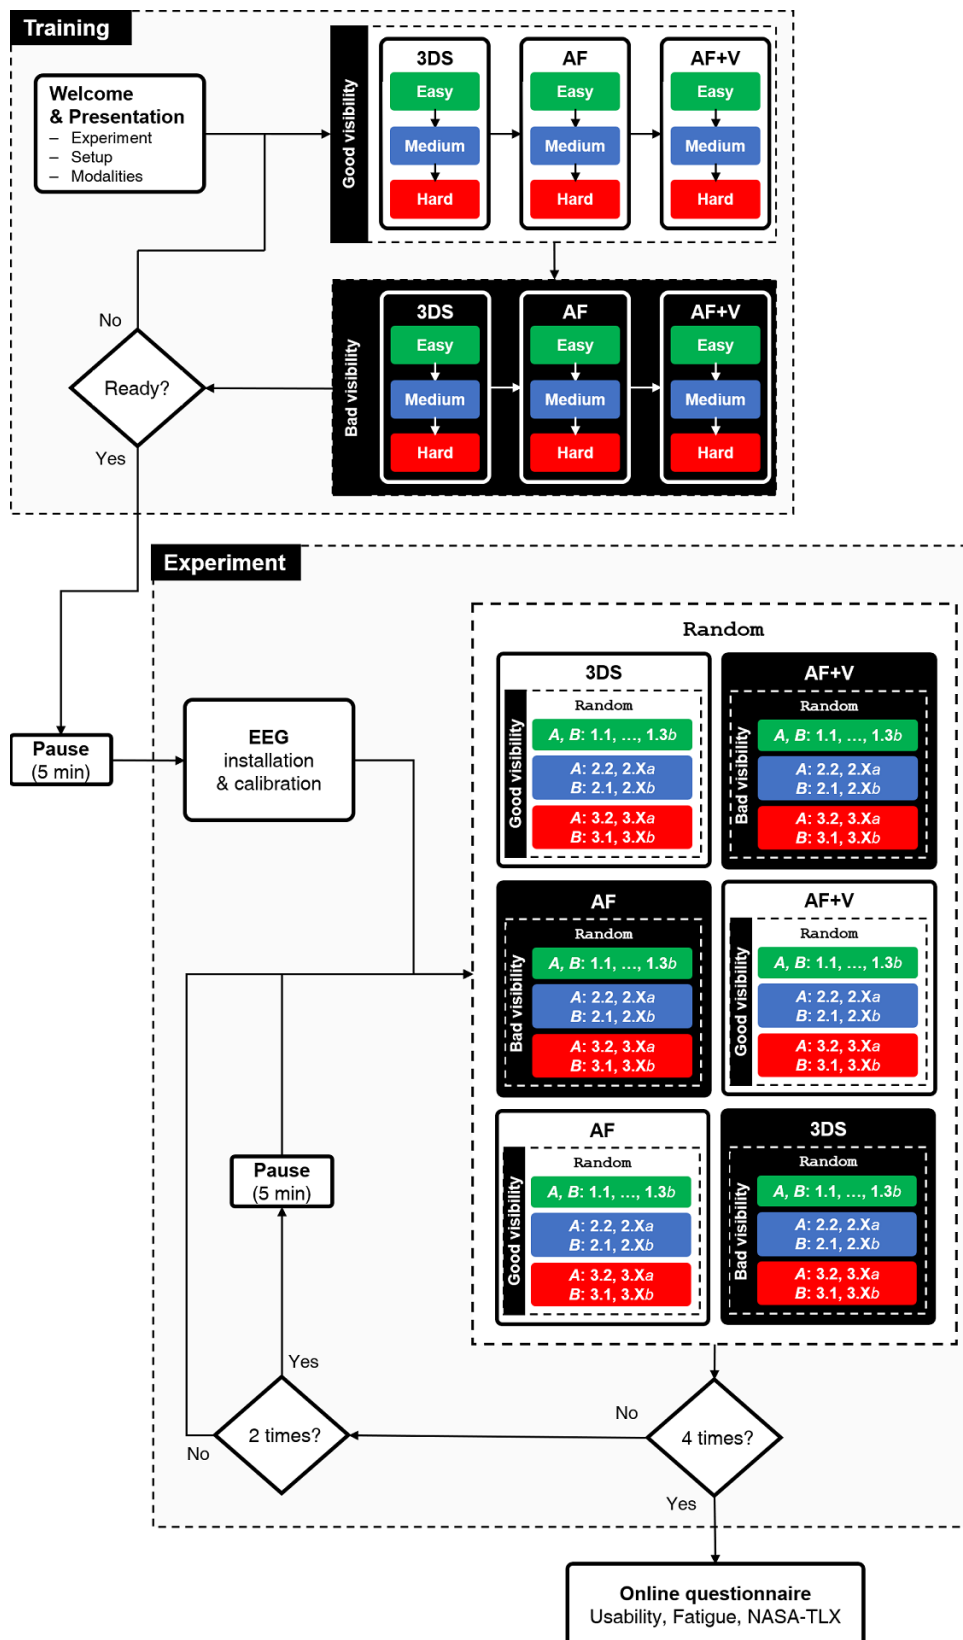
Training

Welcome
& Presentation
– Experiment
– Setup
– Modalities

Good visibility

3DS
Easy
Medium
Hard

AF
Easy
Medium
Hard

AF+V
Easy
Medium
Hard

No

Ready?

Yes

Bad visibility

3DS
Easy
Medium
Hard

AF
Easy
Medium
Hard

AF+V
Easy
Medium
Hard

Experiment

Pause
(5 min)

EEG
installation
& calibration

Random

3DS
Good visibility
Random
*A*, *B*: 1.1, ..., 1.3*b*
*A*: 2.2, 2.X*a*
*B*: 2.1, 2.X*b*
*A*: 3.2, 3.X*a*
*B*: 3.1, 3.X*b*

AF+V
Bad visibility
Random
*A*, *B*: 1.1, ..., 1.3*b*
*A*: 2.2, 2.X*a*
*B*: 2.1, 2.X*b*
*A*: 3.2, 3.X*a*
*B*: 3.1, 3.X*b*

AF
Bad visibility
Random
*A*, *B*: 1.1, ..., 1.3*b*
*A*: 2.2, 2.X*a*
*B*: 2.1, 2.X*b*
*A*: 3.2, 3.X*a*
*B*: 3.1, 3.X*b*

AF+V
Good visibility
Random
*A*, *B*: 1.1, ..., 1.3*b*
*A*: 2.2, 2.X*a*
*B*: 2.1, 2.X*b*
*A*: 3.2, 3.X*a*
*B*: 3.1, 3.X*b*

AF
Good visibility
Random
*A*, *B*: 1.1, ..., 1.3*b*
*A*: 2.2, 2.X*a*
*B*: 2.1, 2.X*b*
*A*: 3.2, 3.X*a*
*B*: 3.1, 3.X*b*

3DS
Bad visibility
Random
*A*, *B*: 1.1, ..., 1.3*b*
*A*: 2.2, 2.X*a*
*B*: 2.1, 2.X*b*
*A*: 3.2, 3.X*a*
*B*: 3.1, 3.X*b*

Pause
(5 min)

Yes

No

2 times?

No

4 times?

Yes

Online questionnaire
Usability, Fatigue, NASA-TLX